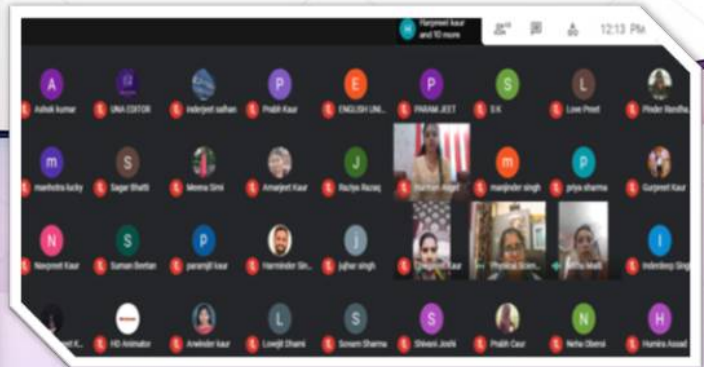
Harpreet kaur and 10 more

12:13 PM

A
Ashok kumar

UNA EDITOR

inderjeet sethan

P
Prabh Kaur

E
ENGLISH UNI...

P
PARAMJEET

S
S K

L
Love Preet

Pinder Randha...

m
manhotra lucky

S
Sagar Bhatti

Meena Saini

Amarjeet Kaur

J
Raziya Razaq

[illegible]

m
manjinder singh

P
priya sharma

Gurpreet Kaur

N
Navpreet Kaur

S
Suman Beetan

P
paramjit kaur

Harminder Sin...

j
jujhar singh

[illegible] Kaur

Physical Scien...

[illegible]

I
Inderdeep Singh

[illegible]eet K...

HD Animator

Arwinder kaur

L
Lovejit Dhami

S
Sonam Sharma

S
Shivani Joshi

Prabh Caur

N
Neha Oberoi

H
Humira Assad